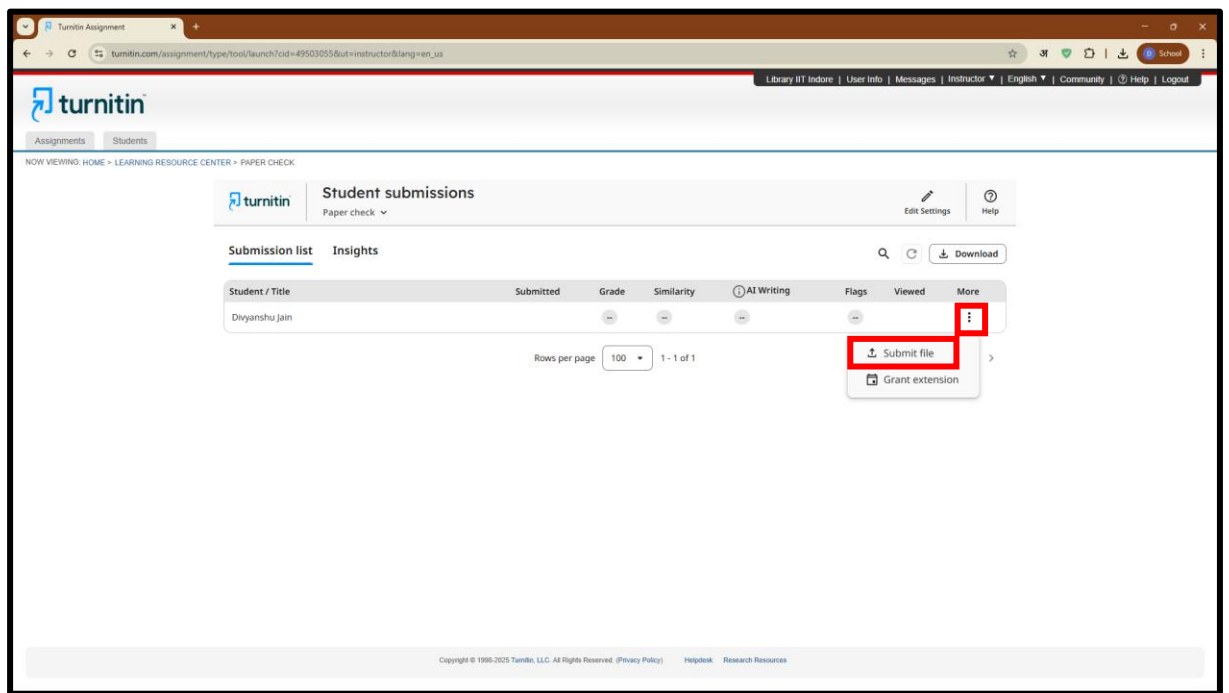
Turnitin Assignment

turnitin.com/assignment/type/tool/launch?cid=49503055&ut=instructor&lang=en_us

School

Library IIT Indore | User Info | Messages | Instructor ▼ | English ▼ | Community | ⓘ Help | Logout

turnitin

Assignments Students

NOW VIEWING: HOME > LEARNING RESOURCE CENTER > PAPER CHECK

turnitin

Student submissions

Paper check

Edit Settings

Help

Submission list Insights

Download

| Student / Title | Submitted | Grade | Similarity | AI Writing | Flags | Viewed | More |
|---|---|---|---|---|---|---|---|
| Divyanshu Jain | | -- | -- | -- | -- | | ⋮ |

Rows per page 100 1 - 1 of 1

Submit file

Grant extension

Copyright © 1998-2025 Turnitin, LLC. All Rights Reserved. (Privacy Policy) Helpdesk Research Resources